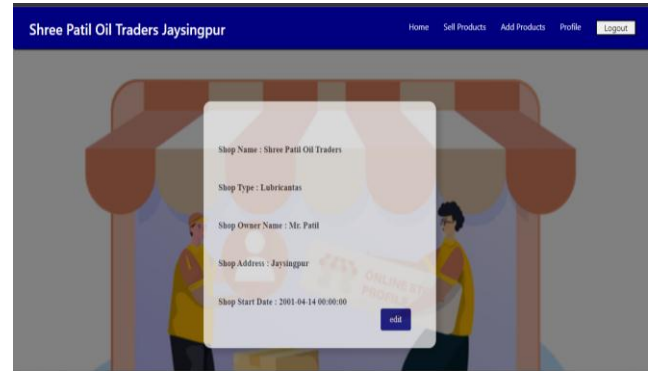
Shree Patil Oil Traders Jaysingpur

Home Sell Products Add Products Profile Logout

Shop Name : Shree Patil Oil Traders

Shop Type : Lubricantas

Shop Owner Name : Mr. Patil

Shop Address : Jaysingpur

Shop Start Date : 2001-04-14 00:00:00

edit

ONLINE STORE PROFILE